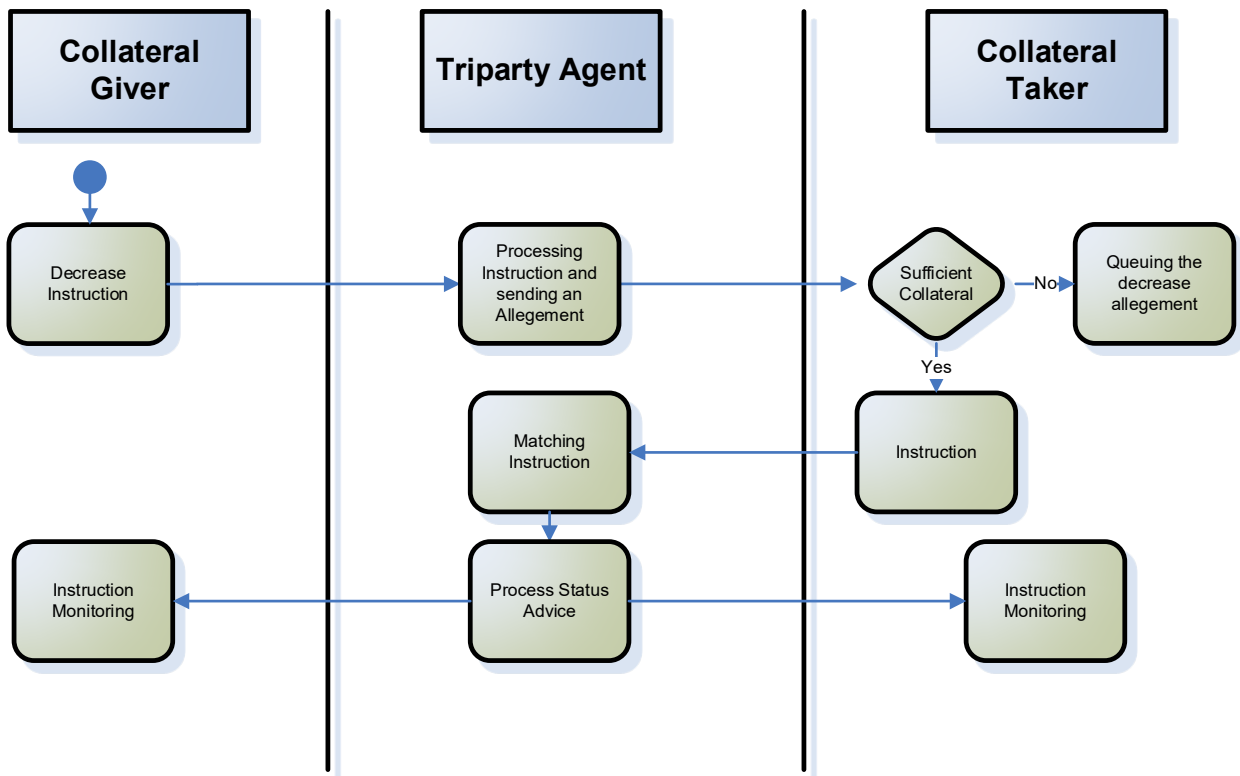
Collateral Giver

Triparty Agent

Collateral Taker

Decrease Instruction

Processing Instruction and sending an Allegement

Sufficient Collateral

No

Queuing the decrease allegement

Yes

Matching Instruction

Instruction

Instruction Monitoring

Process Status Advice

Instruction Monitoring